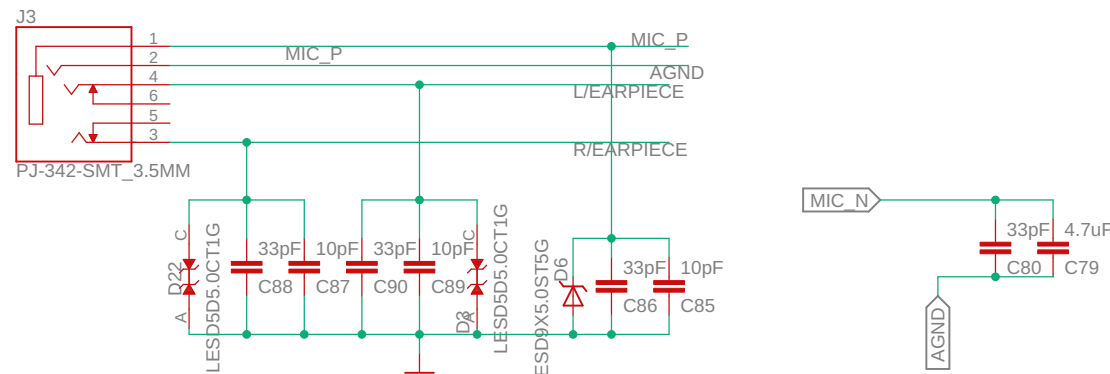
J3
1
2
4
6
5
3
PJ-342-SMT_3.5MM
MIC_P
MIC_P
AGND
L/EARPIECE
R/EARPIECE
C
D22
A
LESD5D5.0CT1G
33pF
C88
10pF
C87
33pF
C90
10pF
C89
C
D3
A
LESD5D5.0CT1G
ESD9X5.0ST5G
D6
33pF
C86
10pF
C85
MIC_N
33pF
C80
4.7uF
C79
AGND